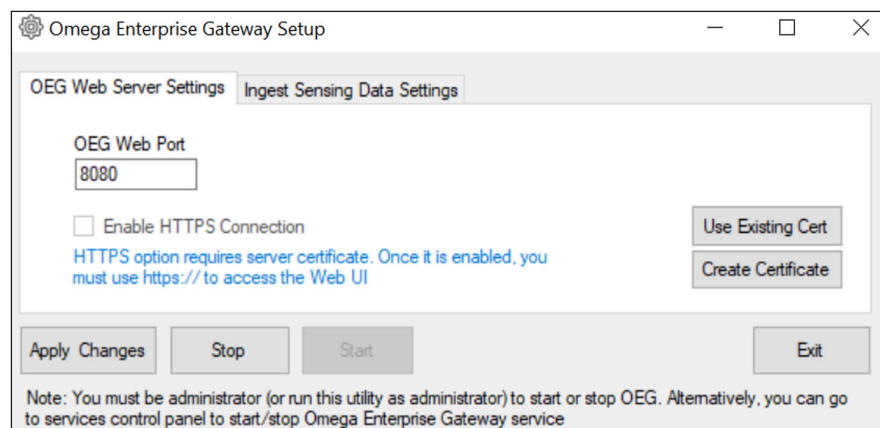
Omega Enterprise Gateway Setup

OEG Web Server Settings

Ingest Sensing Data Settings

OEG Web Port

8080

Enable HTTPS Connection

HTTPS option requires server certificate. Once it is enabled, you must use https:// to access the Web UI

Use Existing Cert

Create Certificate

Apply Changes

Stop

Start

Exit

Note: You must be administrator (or run this utility as administrator) to start or stop OEG. Alternatively, you can go to services control panel to start/stop Omega Enterprise Gateway service